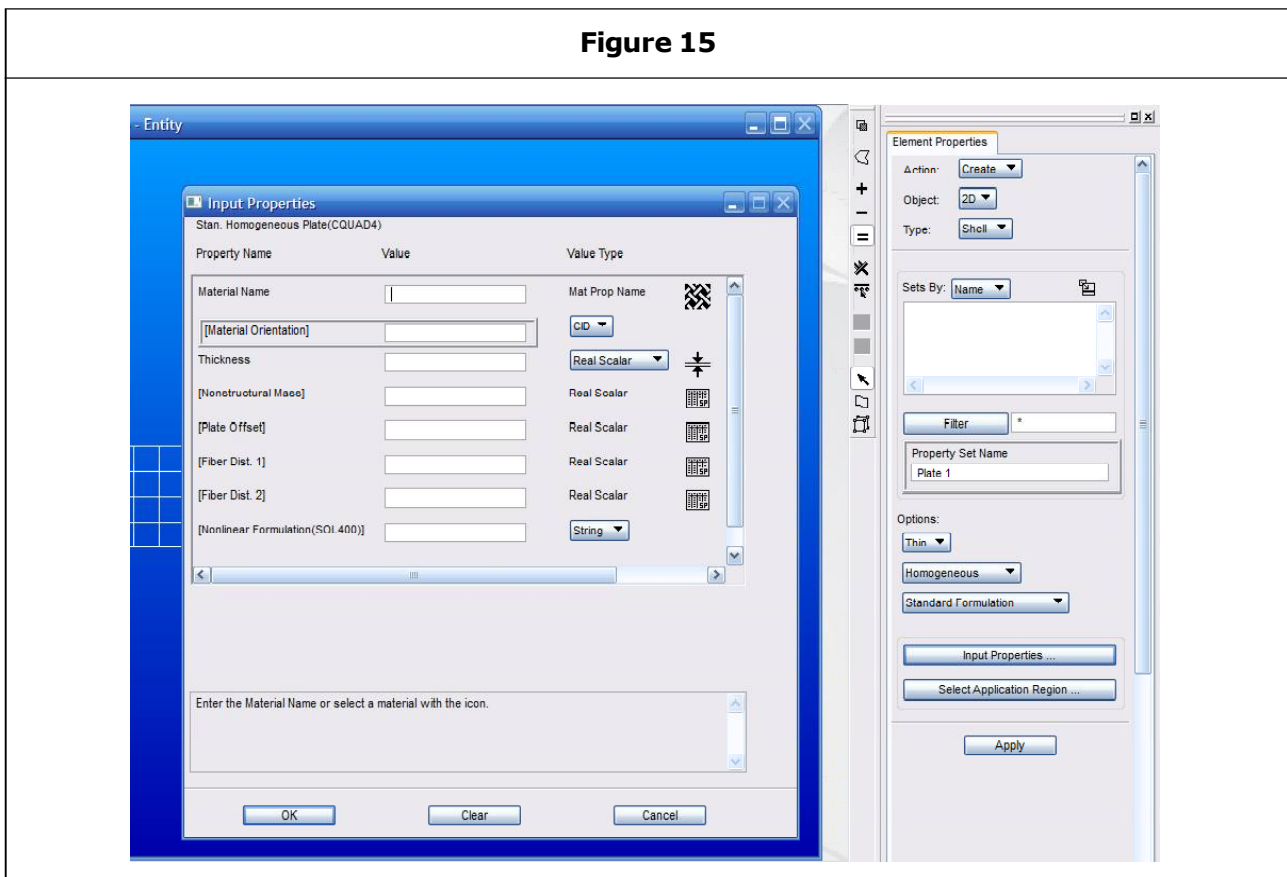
Figure 15

- Entity

Input Properties

Stan. Homogeneous Plate(CQUAD4)

| Property Name | Value | Value Type |
|---|---|---|
| Material Name | | Mat Prop Name |
| [Material Orientation] | | CID |
| Thickness | | Real Scalar |
| [Nonstructural Mass] | | Real Scalar |
| [Plate Offset] | | Real Scalar |
| [Fiber Dist. 1] | | Real Scalar |
| [Fiber Dist. 2] | | Real Scalar |
| [Nonlinear Formulation(SOL400)] | | String |

Enter the Material Name or select a material with the icon.

OK Clear Cancel

Element Properties

Action: Create

Object: 2D

Type: Shell

Sets By: Name

Filter *

Property Set Name

Plate 1

Options:

Thin

Homogeneous

Standard Formulation

Input Properties ...

Select Application Region ...

Apply